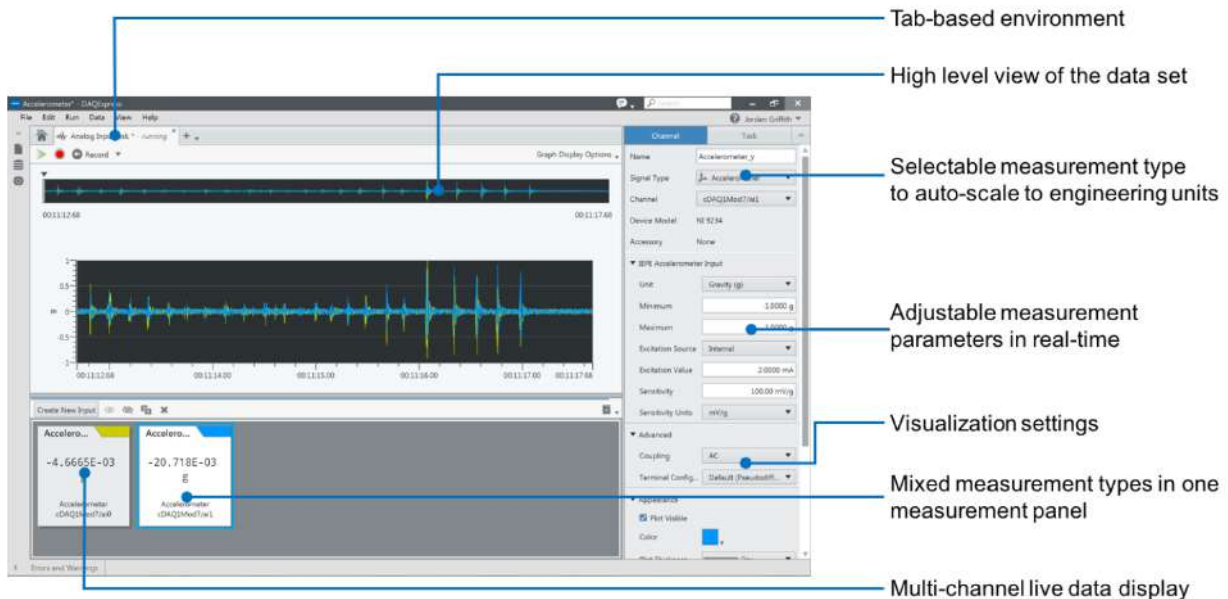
Tab-based environment

High level view of the data set

Selectable measurement type to auto-scale to engineering units

Adjustable measurement parameters in real-time

Visualization settings

Mixed measurement types in one measurement panel

Multi-channel live data display

Accelerometer* - DAQExpress

File Edit Run Data View Help

Jordan Griffith

Analog Input Task * Running

Record

Graph Display Options

00:11:12.68

00:11:17.68

1
0.5
0
-0.5
-1

00:11:12.68 00:11:14.00 00:11:15.00 00:11:16.00 00:11:17.00 00:11:17.68

Create New Input

Accelero...

-4.6665E-03

Accelerometer
cDAQ1Mod7/ai0

Accelero...

-20.718E-03
g

Accelerometer
cDAQ1Mod7/ai1

Errors and Warnings

Channel | Task

Name Accelerometer_y

Signal Type Acceleration

Channel cDAQ1Mod7/ai1

Device Model NI 9234

Accessory None

IEPE Accelerometer Input

Unit Gravity (g)

Minimum -1.0000 g

Maximum 1.0000 g

Excitation Source Internal

Excitation Value 2.0000 mA

Sensitivity 100.00 mV/g

Sensitivity Units mV/g

Advanced

Coupling AC

Terminal Config... Default (Pseudodiff...

Appearance

Plot Visible

Color